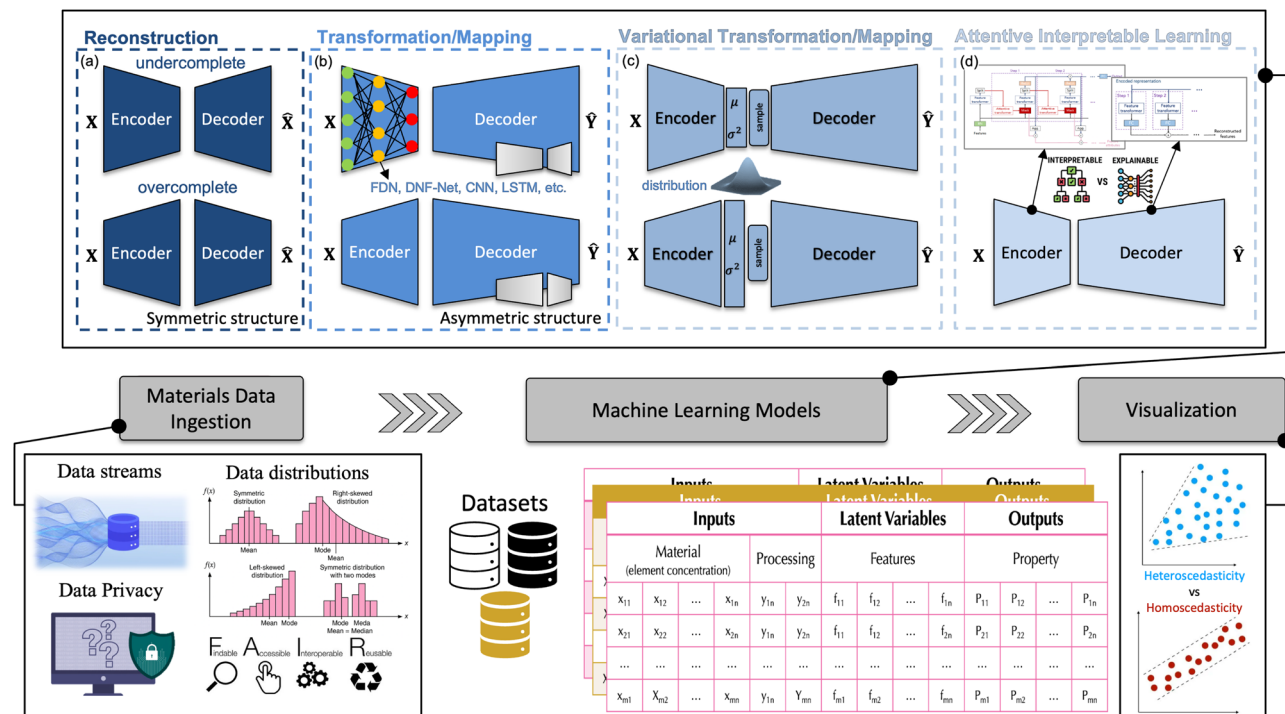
Reconstruction

(a)

undercomplete

X Encoder Decoder $\hat{X}$

overcomplete

X Encoder Decoder $\hat{X}$

Symmetric structure

Transformation/Mapping

(b)

X Decoder $\hat{Y}$

FDN, DNF-Net, CNN, LSTM, etc.

X Encoder Decoder $\hat{Y}$

Asymmetric structure

Variational Transformation/Mapping

(c)

X Encoder $\mu$ $\sigma^2$ sample Decoder $\hat{Y}$

distribution

X Encoder $\mu$ $\sigma^2$ sample Decoder $\hat{Y}$

Attentive Interpretable Learning

(d)

Encoded representation

Step 1 Step 2

Feature transformer Feature transformer

Features

Reconstructed features

INTERPRETABLE VS EXPLAINABLE

X Encoder Decoder $\hat{Y}$

Materials Data Ingestion

Machine Learning Models

Visualization

Data streams

Data distributions

$f(x)$ Symmetric distribution Mean Right-skewed distribution Mode Mean $x$

$f(x)$ Left-skewed distribution Mean Mode Symmetric distribution with two modes Mode Meda Mean = Median $x$

Data Privacy

Findable Accessible Interoperable Reusable

Datasets

Inputs Latent Variables Outputs

| Inputs | | | | | | Latent Variables | | | | Outputs | | | |
|---|---|---|---|---|---|---|---|---|---|---|---|---|---|
| Material (element concentration) | | | | Processing | | Features | | | | Property | | | |
| x$_{11}$ | x$_{12}$ | ... | x$_{1n}$ | y$_{1n}$ | y$_{2n}$ | f$_{11}$ | f$_{12}$ | ... | f$_{1n}$ | P$_{11}$ | P$_{12}$ | ... | P$_{1n}$ |
| x$_{21}$ | x$_{22}$ | ... | x$_{2n}$ | y$_{1n}$ | y$_{2n}$ | f$_{11}$ | f$_{12}$ | ... | f$_{2n}$ | P$_{21}$ | P$_{22}$ | ... | P$_{2n}$ |
| ... | ... | ... | ... | ... | ... | ... | ... | ... | ... | ... | ... | ... | ... |
| x$_{m1}$ | X$_{m2}$ | ... | x$_{mn}$ | y$_{1n}$ | Y$_{mn}$ | f$_{m1}$ | f$_{m2}$ | ... | f$_{mn}$ | P$_{m1}$ | P$_{m2}$ | ... | P$_{mn}$ |

Heteroscedasticity vs Homoscedasticity